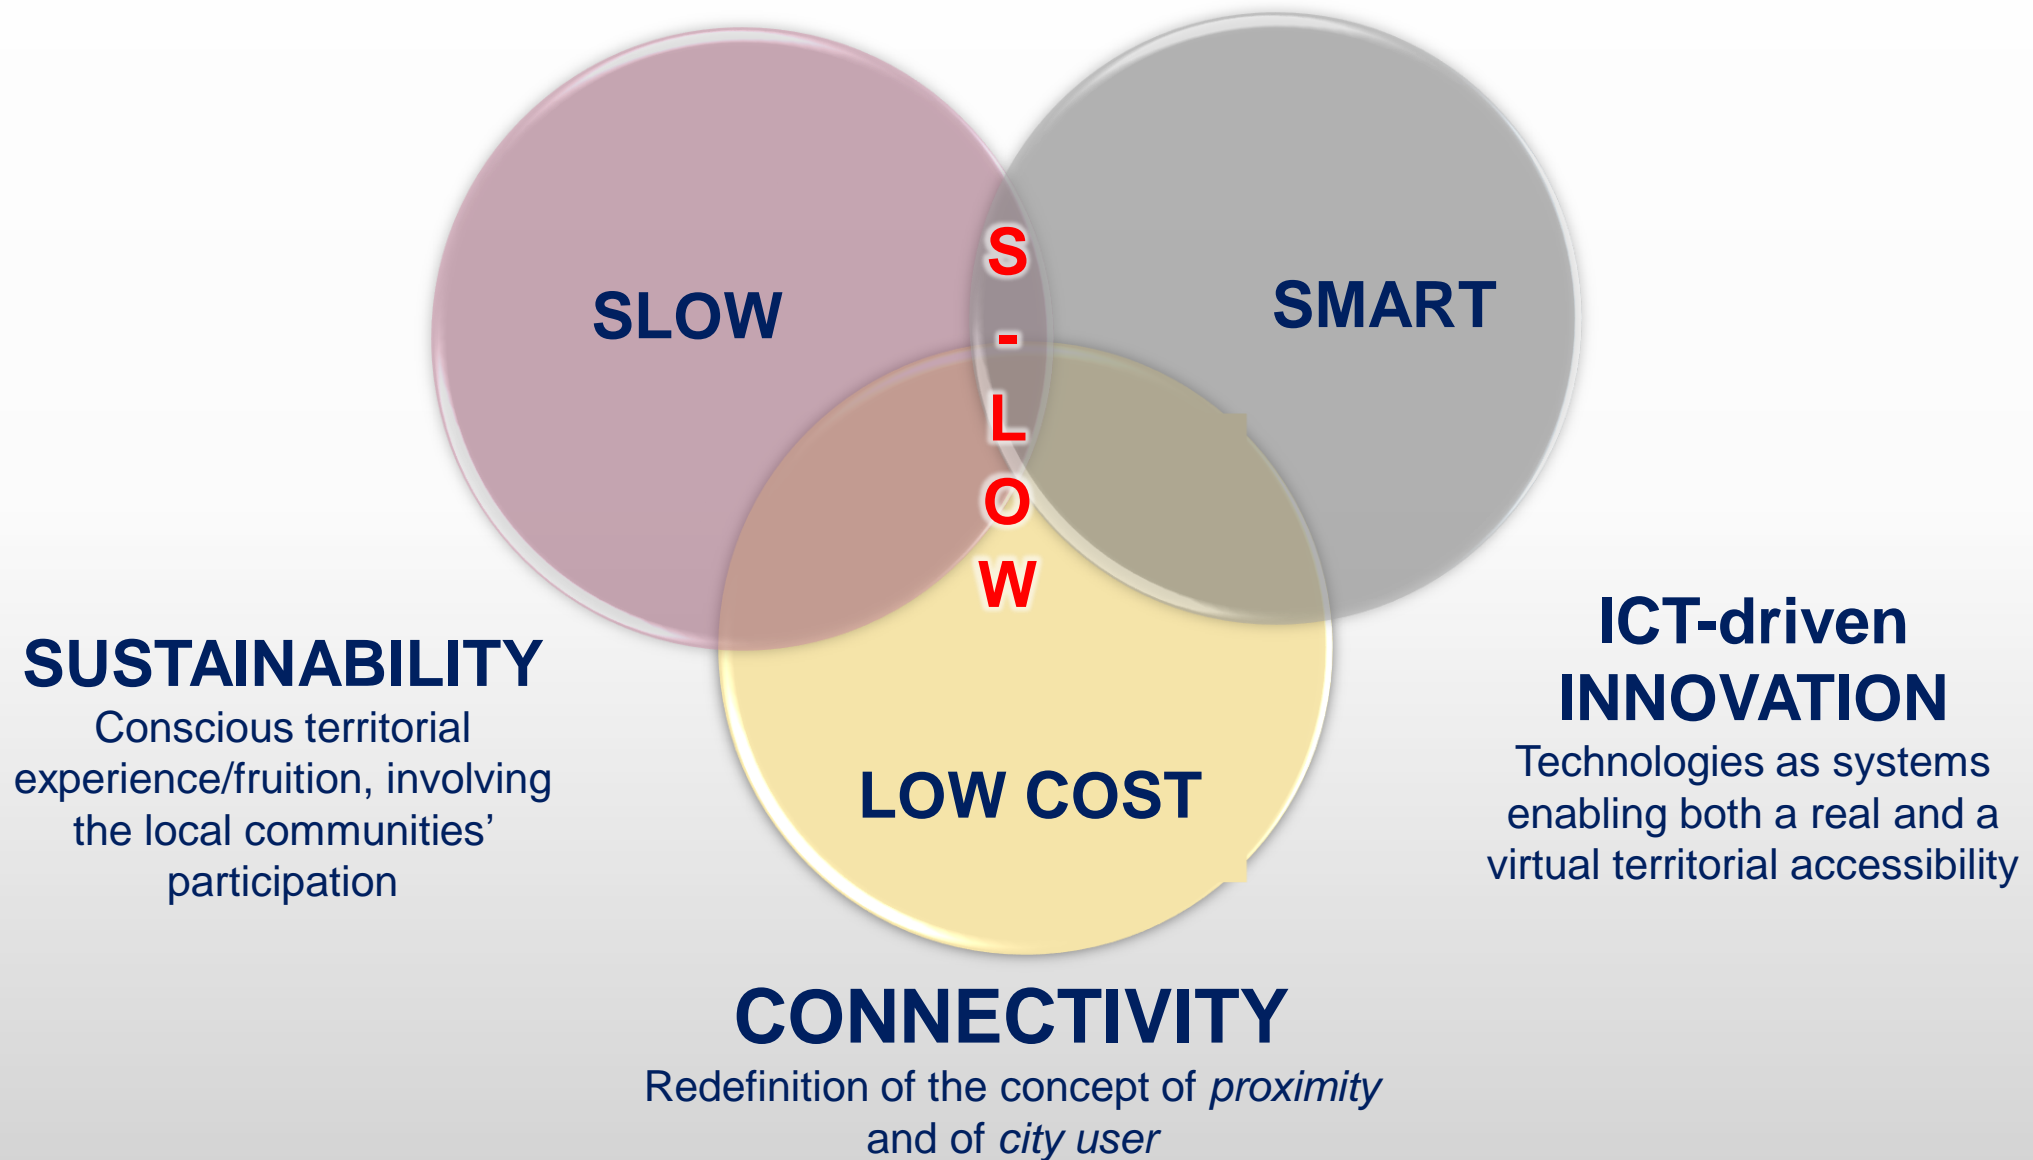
SLOW

SMART

S
-
L
O
W

LOW COST

SUSTAINABILITY
Conscious territorial experience/fruition, involving the local communities' participation

ICT-driven INNOVATION
Technologies as systems enabling both a real and a virtual territorial accessibility

CONNECTIVITY
Redefinition of the concept of *proximity* and of *city user*